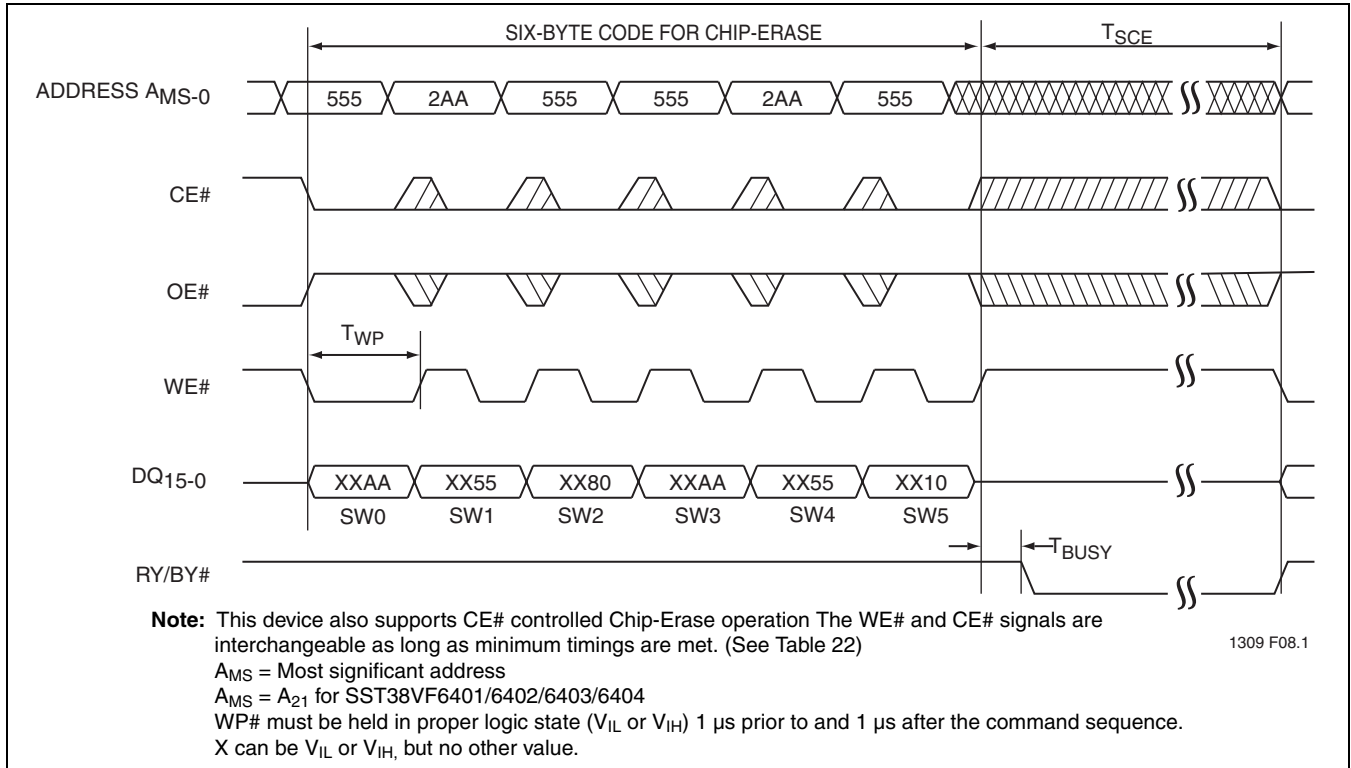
SIX-BYTE CODE FOR CHIP-ERASE

$T_{SCE}$

ADDRESS $A_{MS-0}$

555 2AA 555 555 2AA 555

CE#

OE#

$T_{WP}$

WE#

$DQ_{15-0}$

XXAA XX55 XX80 XXAA XX55 XX10

SW0 SW1 SW2 SW3 SW4 SW5

$T_{BUSY}$

RY/BY#

**Note:** This device also supports CE# controlled Chip-Erase operation The WE# and CE# signals are interchangeable as long as minimum timings are met. (See Table 22)

1309 F08.1

$A_{MS}$ = Most significant address

$A_{MS}$ = $A_{21}$ for SST38VF6401/6402/6403/6404

WP# must be held in proper logic state ($V_{IL}$ or $V_{IH}$) 1 µs prior to and 1 µs after the command sequence.

X can be $V_{IL}$ or $V_{IH,}$ but no other value.